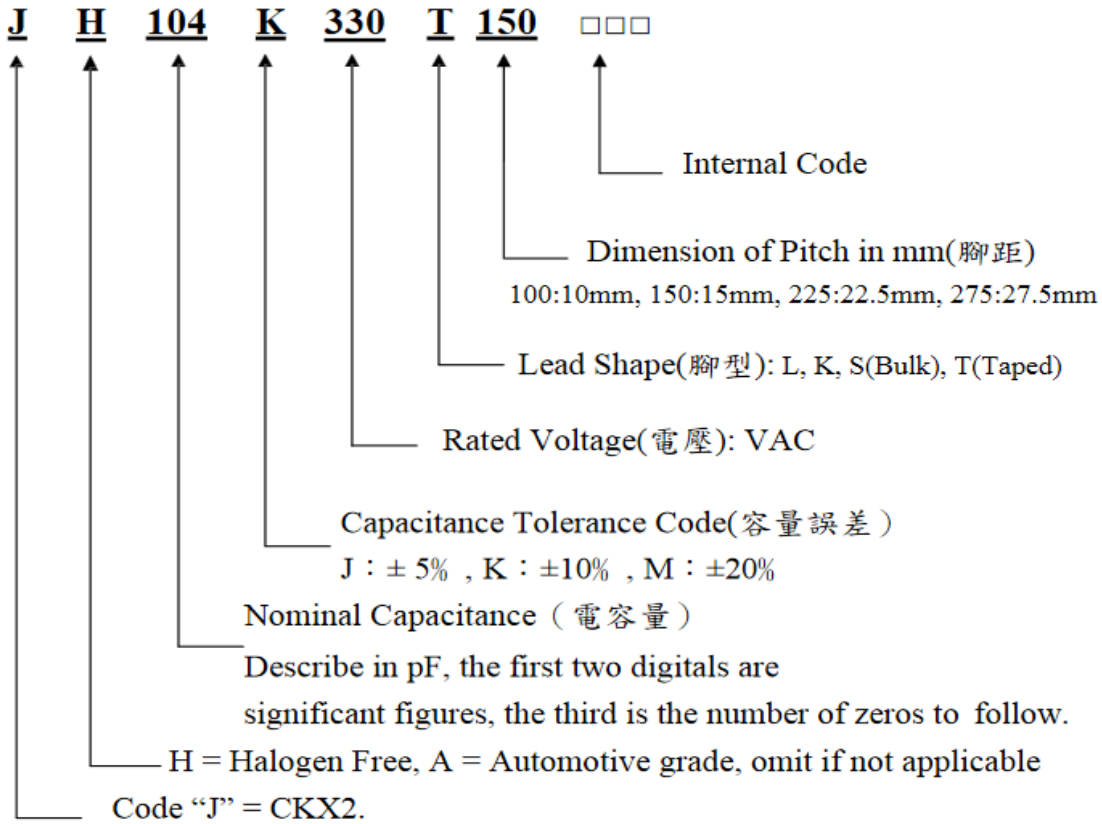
J H 104 K 330 T 150 □□□

Internal Code

Dimension of Pitch in mm(腳距)
100:10mm, 150:15mm, 225:22.5mm, 275:27.5mm

Lead Shape(腳型): L, K, S(Bulk), T(Taped)

Rated Voltage(電壓): VAC

Capacitance Tolerance Code(容量誤差)
J：± 5% , K：±10% , M：±20%

Nominal Capacitance（電容量）
Describe in pF, the first two digitals are significant figures, the third is the number of zeros to follow.

H = Halogen Free, A = Automotive grade, omit if not applicable

Code “J” = CKX2.